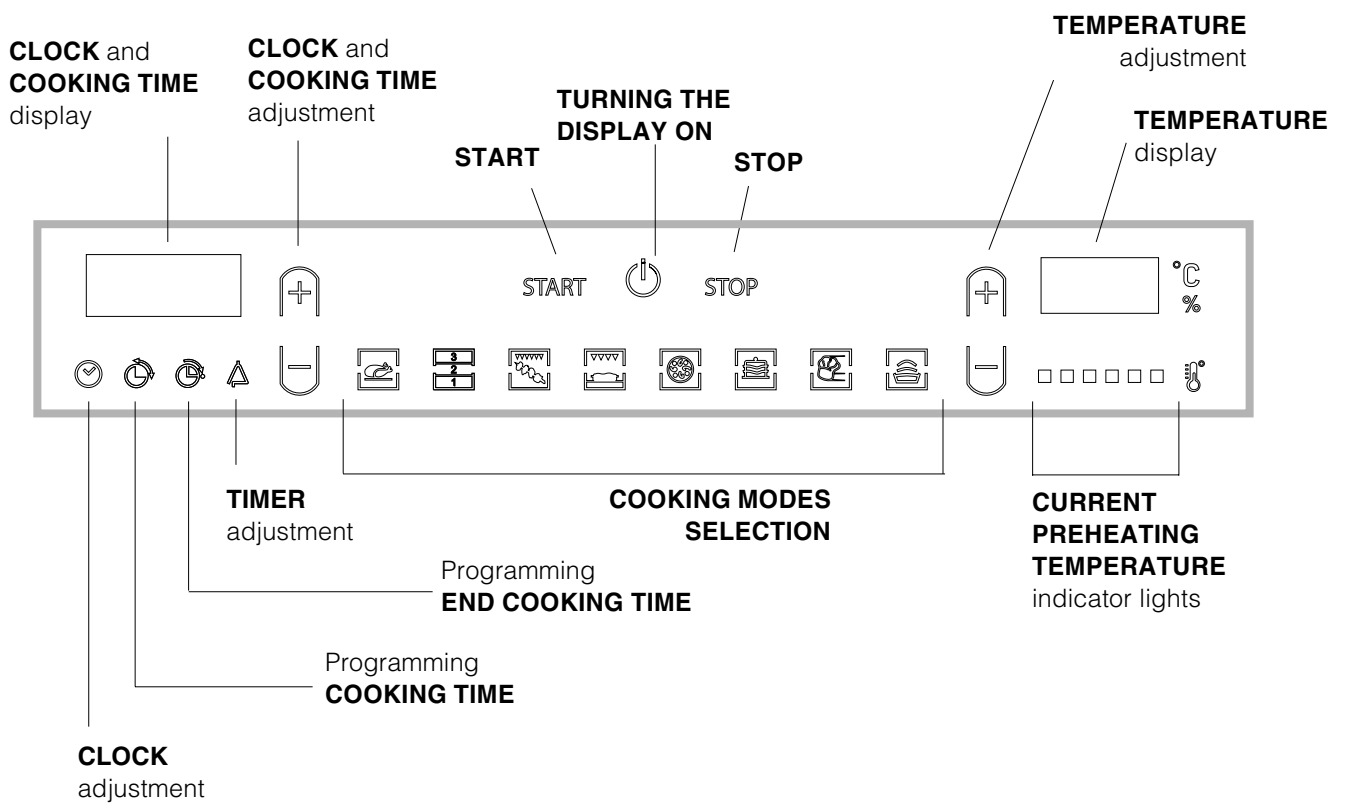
**CLOCK** and **COOKING TIME** display

**CLOCK** and **COOKING TIME** adjustment

**TURNING THE DISPLAY ON**

**START**

**STOP**

**TEMPERATURE** adjustment

**TEMPERATURE** display

START

STOP

°C
%

3
2
1

**TIMER** adjustment

**COOKING MODES SELECTION**

**CURRENT PREHEATING TEMPERATURE** indicator lights

Programming **END COOKING TIME**

Programming **COOKING TIME**

**CLOCK** adjustment